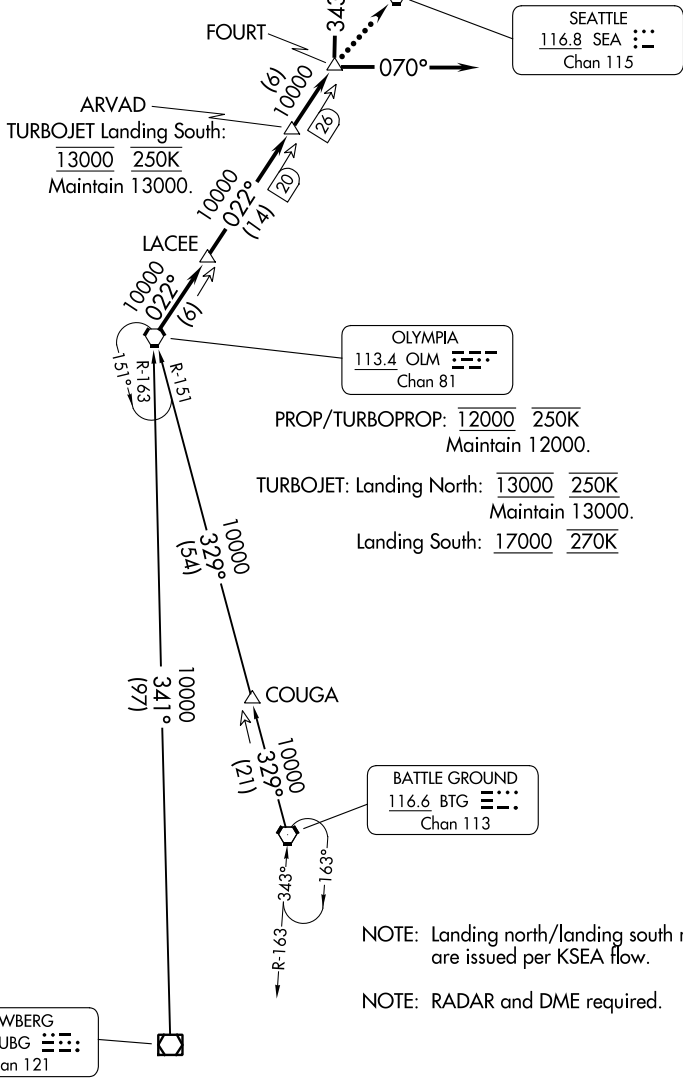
34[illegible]
FOURT
070°
SEATTLE
116.8 SEA
Chan 115

(6)
10000
26
ARVAD
TURBOJET Landing South:
$\overline{13000}$ $\overline{250K}$
Maintain 13000.

10000
022°
(14)
20

LACEE
10000
022°
(6)

151°
R-163
R-151

OLYMPIA
113.4 OLM
Chan 81

PROP/TURBOPROP: $\overline{12000}$ $\overline{250K}$
Maintain 12000.

TURBOJET: Landing North: $\overline{13000}$ $\overline{250K}$
Maintain 13000.
Landing South: $\underline{17000}$ $\overline{270K}$

10000
329°
(54)

10000
341°
(97)

COUGA

10000
329°
(21)

BATTLE GROUND
116.6 BTG
Chan 113

343°
163°
R-163

NOTE: Landing north/landing south r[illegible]
are issued per KSEA flow.

NOTE: RADAR and DME required.

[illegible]WBERG
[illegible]UBG
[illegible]an 121